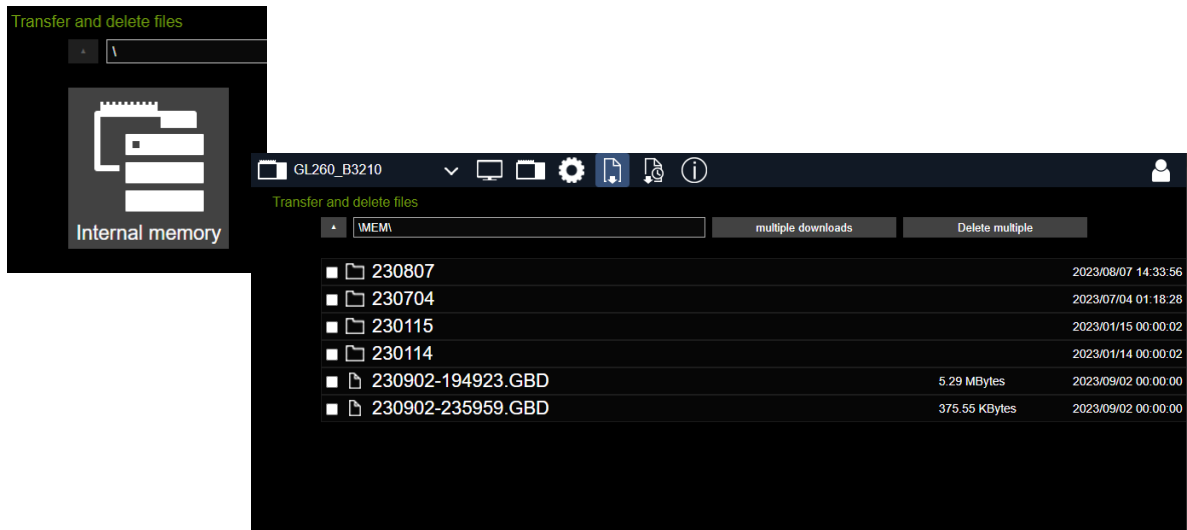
Transfer and delete files

\

Internal memory

GL260_B3210

Transfer and delete files

\MEM\

multiple downloads

Delete multiple

| | | |
|---|---|---|
| 230807 | | 2023/08/07 14:33:56 |
| 230704 | | 2023/07/04 01:18:28 |
| 230115 | | 2023/01/15 00:00:02 |
| 230114 | | 2023/01/14 00:00:02 |
| 230902-194923.GBD | 5.29 MBytes | 2023/09/02 00:00:00 |
| 230902-235959.GBD | 375.55 KBytes | 2023/09/02 00:00:00 |